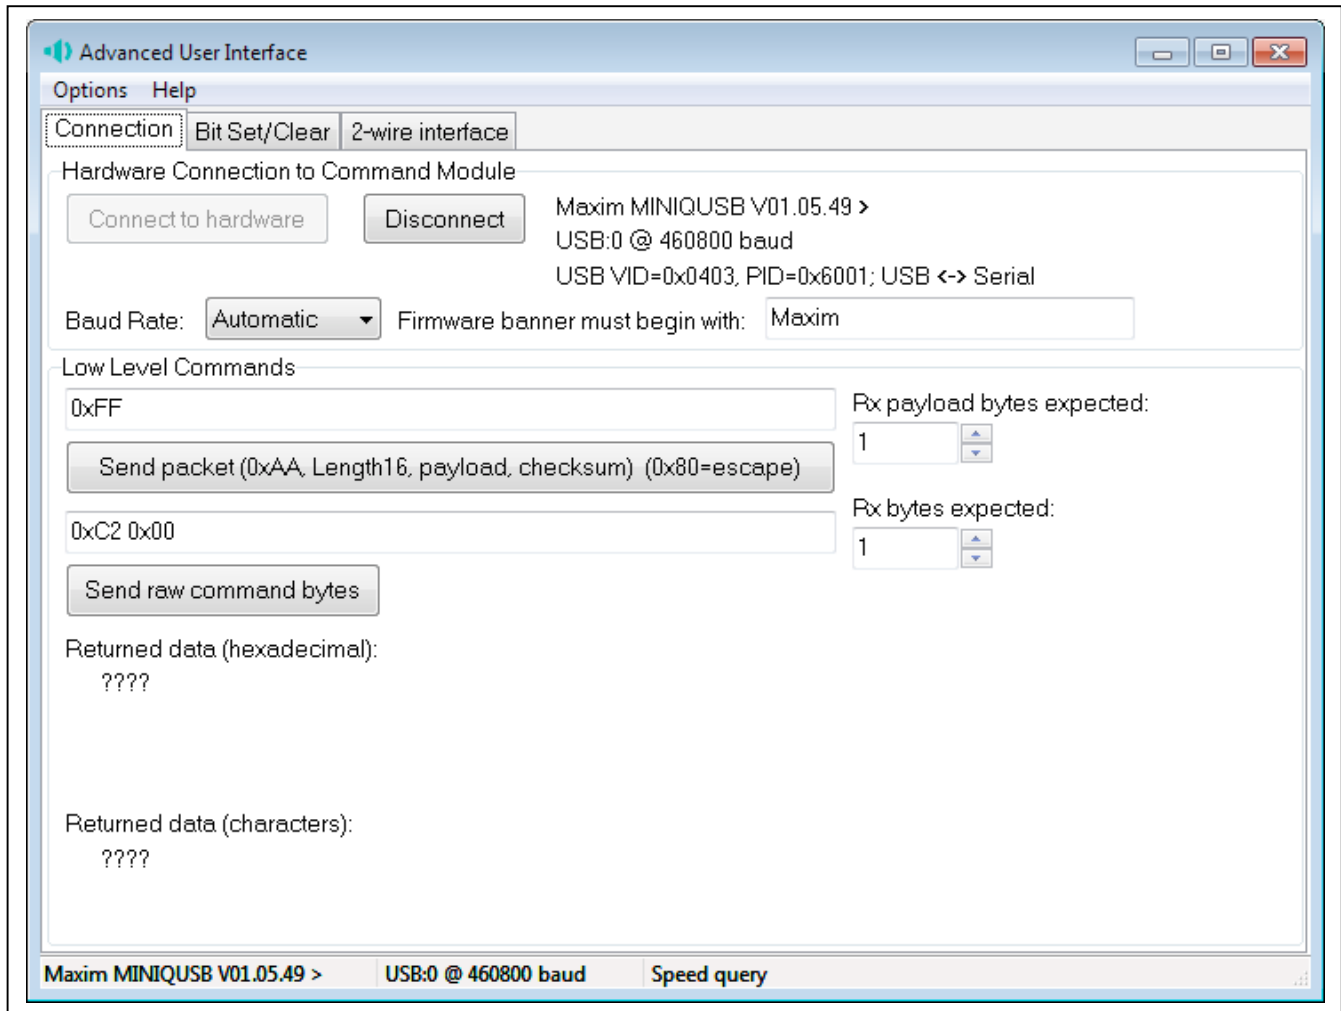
Advanced User Interface

Options Help

Connection Bit Set/Clear 2-wire interface

Hardware Connection to Command Module

Connect to hardware

Disconnect

Maxim MINIQUSB V01.05.49 >
USB:0 @ 460800 baud
USB VID=0x0403, PID=0x6001; USB <-> Serial

Baud Rate: Automatic

Firmware banner must begin with: Maxim

Low Level Commands

0xFF

Rx payload bytes expected:

1

Send packet (0xAA, Length16, payload, checksum) (0x80=escape)

Rx bytes expected:

0xC2 0x00

1

Send raw command bytes

Returned data (hexadecimal):
????

Returned data (characters):
????

Maxim MINIQUSB V01.05.49 > USB:0 @ 460800 baud Speed query